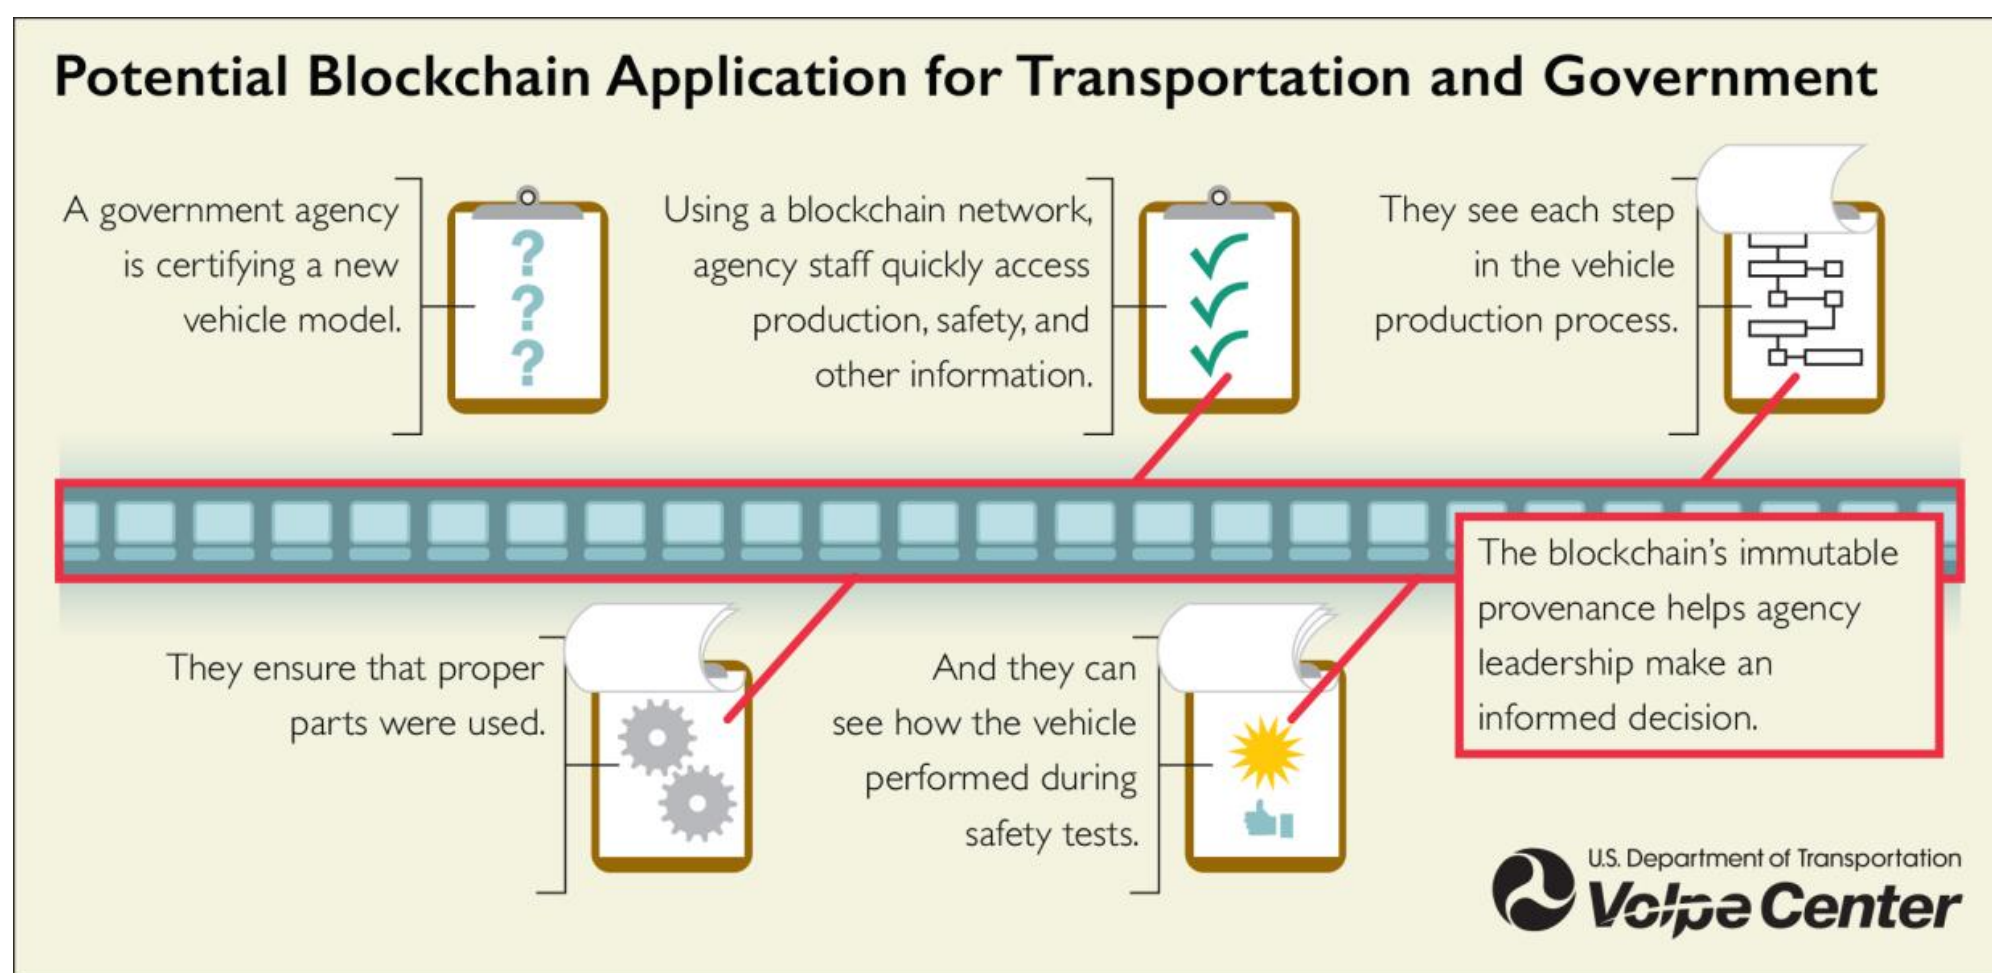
Potential Blockchain Application for Transportation and Government

A government agency is certifying a new vehicle model.

?
?
?

Using a blockchain network, agency staff quickly access production, safety, and other information.

They see each step in the vehicle production process.

The blockchain's immutable provenance helps agency leadership make an informed decision.

They ensure that proper parts were used.

And they can see how the vehicle performed during safety tests.

U.S. Department of Transportation
Volpe Center